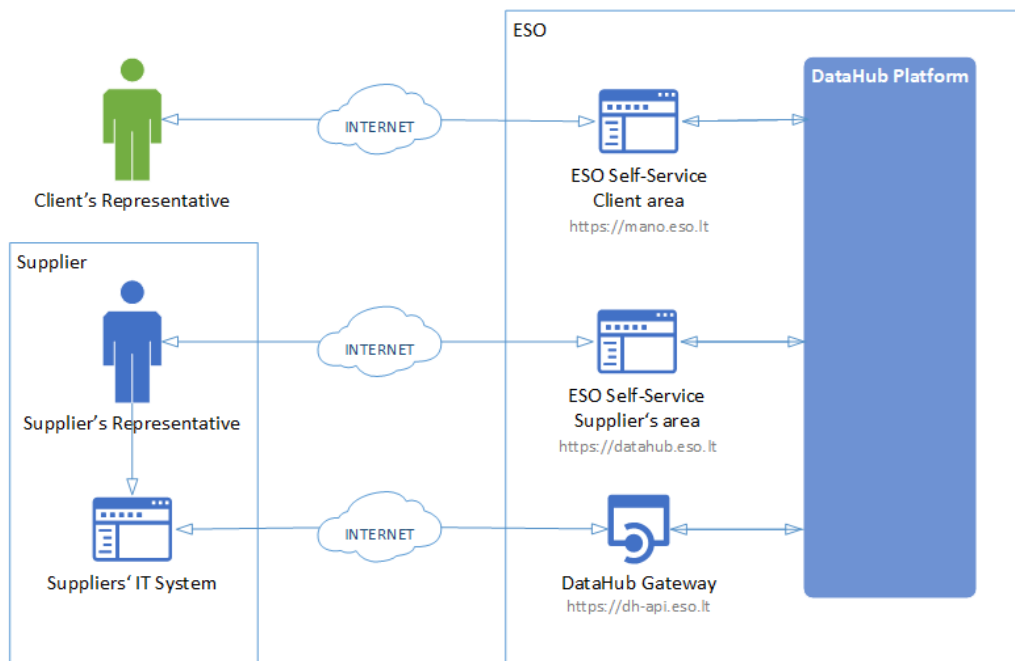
ESO

DataHub Platform

INTERNET

Client's Representative

ESO Self-Service Client area
https://mano.eso.lt

Supplier

INTERNET

Supplier's Representative

ESO Self-Service Supplier's area
https://datahub.eso.lt

INTERNET

Suppliers' IT System

DataHub Gateway
https://dh-api.eso.lt